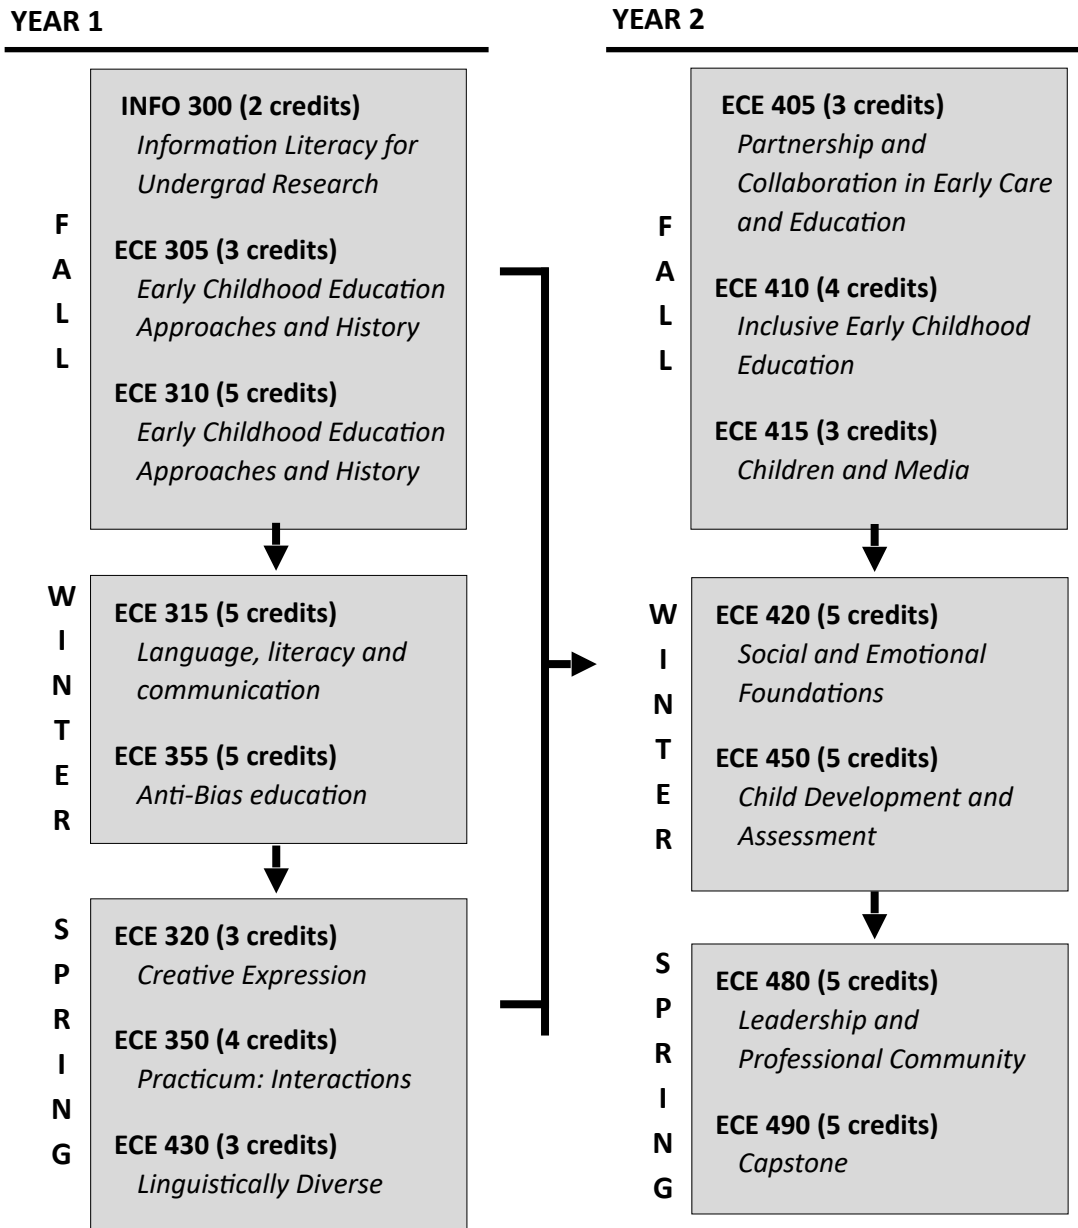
YEAR 1

FALL

INFO 300 (2 credits)
Information Literacy for Undergrad Research

ECE 305 (3 credits)
Early Childhood Education Approaches and History

ECE 310 (5 credits)
Early Childhood Education Approaches and History

WINTER

ECE 315 (5 credits)
Language, literacy and communication

ECE 355 (5 credits)
Anti-Bias education

SPRING

ECE 320 (3 credits)
Creative Expression

ECE 350 (4 credits)
Practicum: Interactions

ECE 430 (3 credits)
Linguistically Diverse

YEAR 2

FALL

ECE 405 (3 credits)
Partnership and Collaboration in Early Care and Education

ECE 410 (4 credits)
Inclusive Early Childhood Education

ECE 415 (3 credits)
Children and Media

WINTER

ECE 420 (5 credits)
Social and Emotional Foundations

ECE 450 (5 credits)
Child Development and Assessment

SPRING

ECE 480 (5 credits)
Leadership and Professional Community

ECE 490 (5 credits)
Capstone